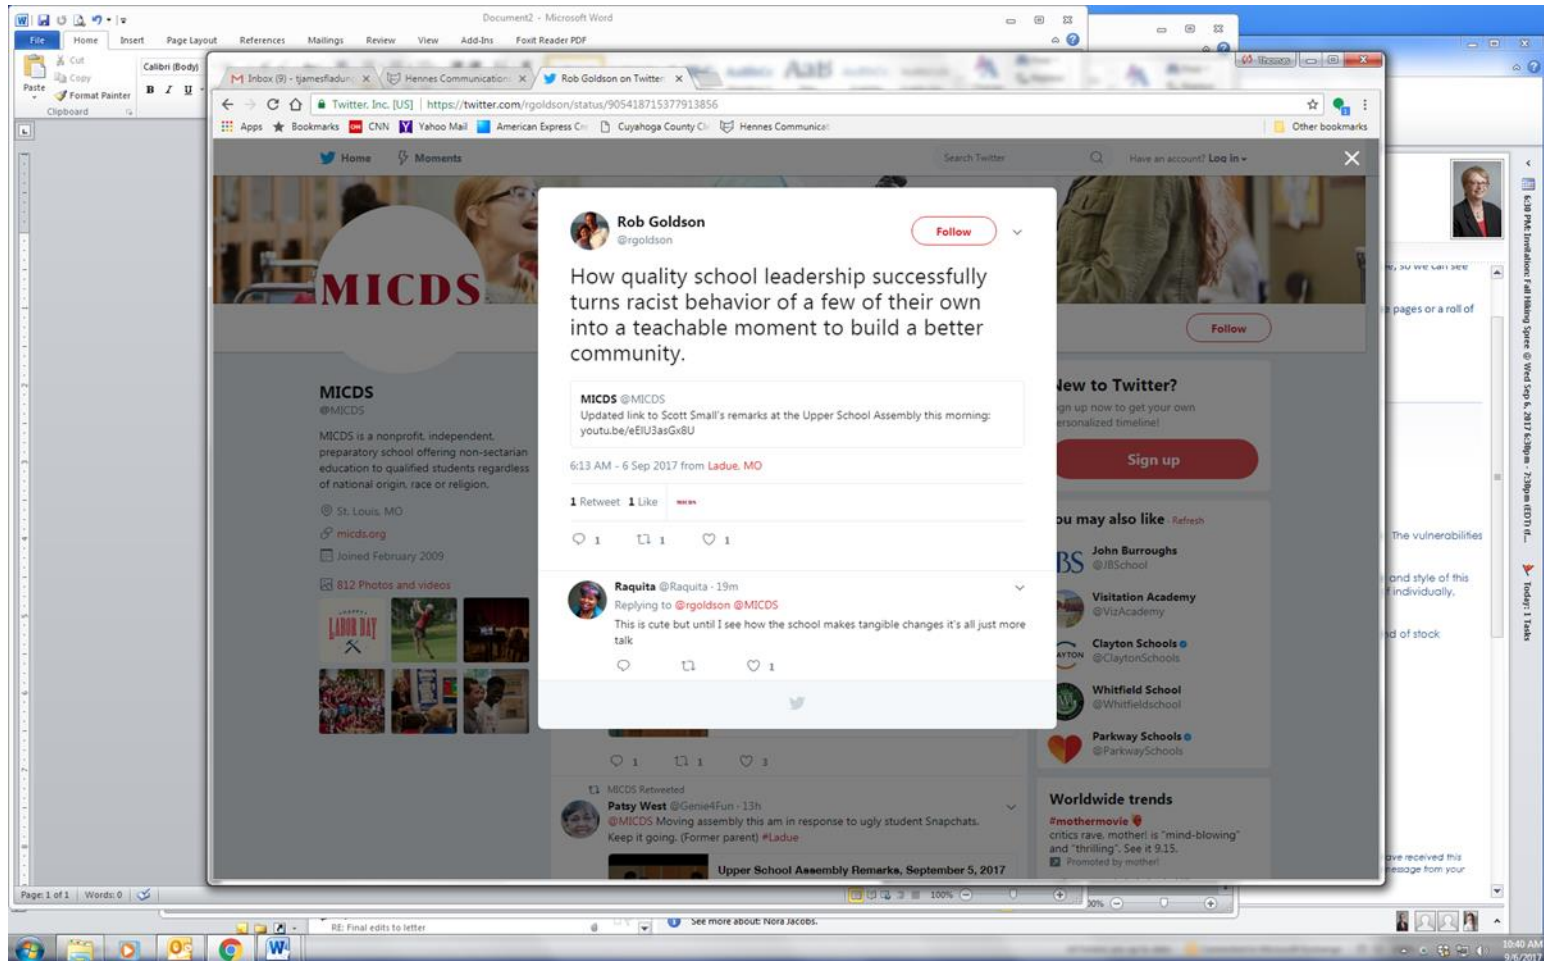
Document2 - Microsoft Word

File Home Insert Page Layout References Mailings Review View Add-Ins Foxit Reader PDF

Cut
Copy
Paste
Format Painter
Clipboard

Calibri (Body)

B I U

Inbox (9) - tjamesfladung ×
Hennes Communication ×
Rob Goldson on Twitter ×

Twitter, Inc. [US] https://twitter.com/rgoldson/status/905418715377913856

Apps Bookmarks CNN Yahoo Mail American Express Cuyahoga County Hennes Communicat Other bookmarks

Home Moments Search Twitter Have an account? Log in

MICDS

Follow

MICDS
@MICDS
MICDS is a nonprofit, independent, preparatory school offering non-sectarian education to qualified students regardless of national origin, race or religion.
St. Louis, MO
micds.org
Joined February 2009
812 Photos and videos

Rob Goldson
@rgoldson
Follow

How quality school leadership successfully turns racist behavior of a few of their own into a teachable moment to build a better community.

MICDS @MICDS
Updated link to Scott Small's remarks at the Upper School Assembly this morning: youtu.be/eEIU3asGx8U

6:13 AM - 6 Sep 2017 from Ladue, MO

1 Retweet 1 Like

1 1 1

Raquita @Raquita · 19m
Replying to @rgoldson @MICDS
This is cute but until I see how the school makes tangible changes it's all just more talk

1

1 1 1

MICDS Retweeted
Patsy West @Genie4Fun · 13h
@MICDS Moving assembly this am in response to ugly student Snapchats. Keep it going. (Former parent) #Ladue

Upper School Assembly Remarks, September 5, 2017

New to Twitter?
Sign up now to get your own personalized timeline!
Sign up

You may also like · Refresh
John Burroughs @JBSchool
Visitation Academy @VizAcademy
Clayton Schools @ClaytonSchools
Whitfield School @Whitfieldschool
Parkway Schools @ParkwaySchools

Worldwide trends
#mothermovie
critics rave, mother! is "mind-blowing" and "thrilling". See it 9.15.
Promoted by mother!

Page: 1 of 1 Words: 0

RE: Final edits to letter
See more about: Nora Jacobs.

10:40 AM
9/6/2017